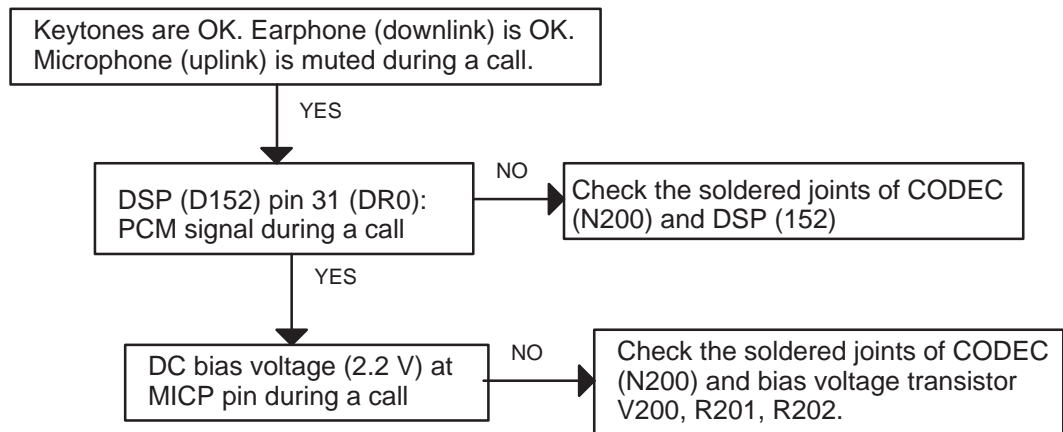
Keytones are OK. Earphone (downlink) is OK. Microphone (uplink) is muted during a call.

YES

DSP (D152) pin 31 (DR0): PCM signal during a call

NO

Check the soldered joints of CODEC (N200) and DSP (152)

YES

DC bias voltage (2.2 V) at MICP pin during a call

NO

Check the soldered joints of CODEC (N200) and bias voltage transistor V200, R201, R202.